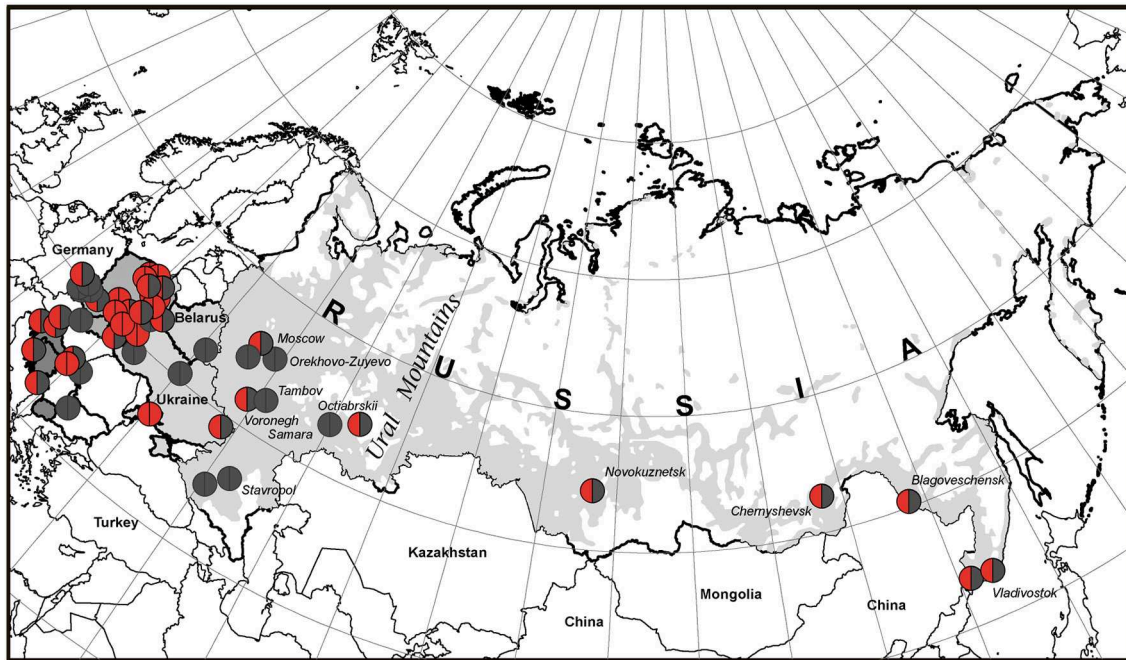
Germany
Belarus
R
Ural Mountains
U
S
S
I
A
Moscow
Orekhovo-Zuyevo
Tambov
Ukraine
Voronegh
Samara
Octiabrskii
Stavropol
Turkey
Kazakhstan
Novokuznetsk
Chernyshevsk
Blagoveschensk
Mongolia
China
China
Vladivostok